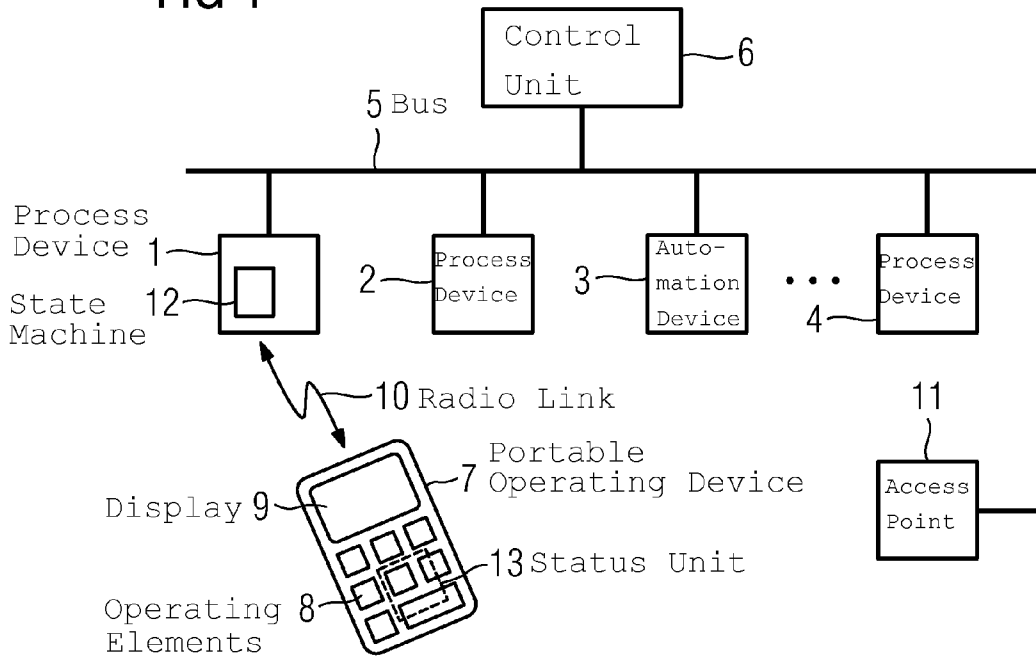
FIG 1

Control Unit 6

5 Bus

Process Device 1

State Machine 12

2 Process Device

3 Automation Device

...

Process Device 4

10 Radio Link

11

Access Point

Portable Operating Device 7

Display 9

13 Status Unit

Operating Elements 8